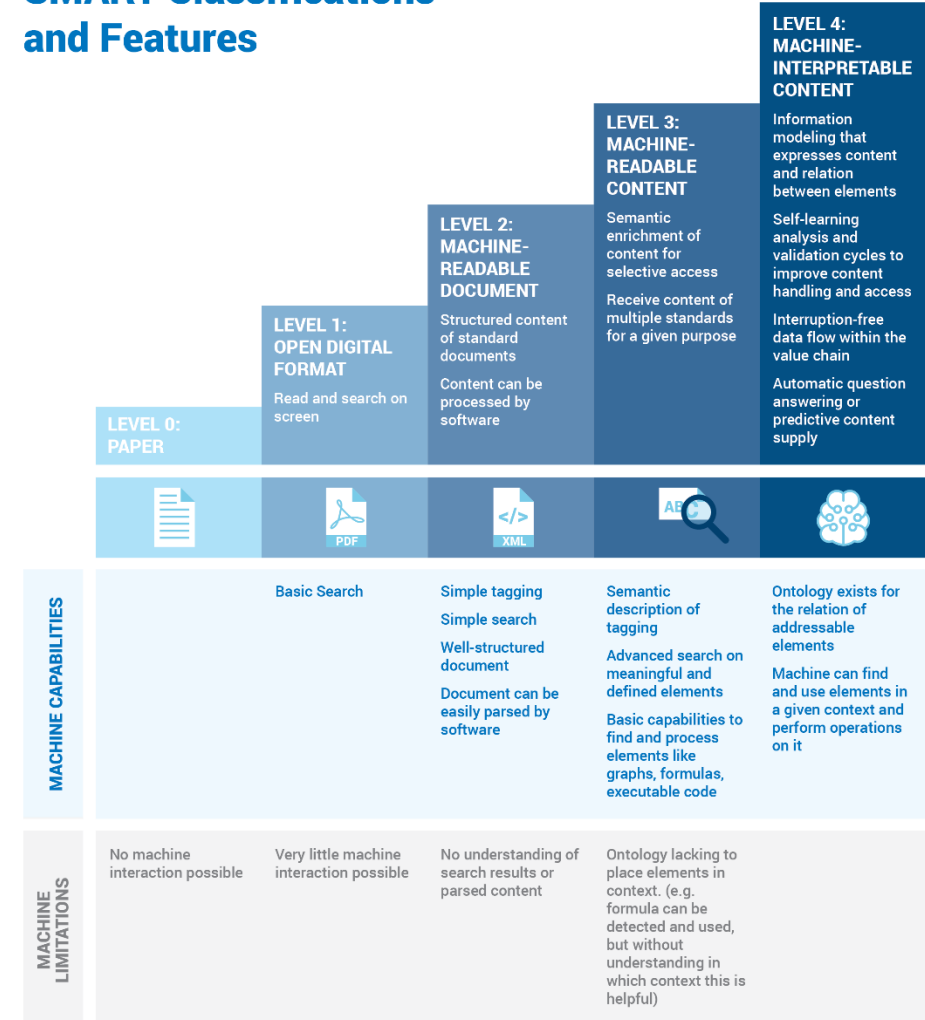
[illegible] Classifications and Features

LEVEL 4: MACHINE-INTERPRETABLE CONTENT

Information modeling that expresses content and relation between elements

Self-learning analysis and validation cycles to improve content handling and access

Interruption-free data flow within the value chain

Automatic question answering or predictive content supply

LEVEL 3: MACHINE-READABLE CONTENT

Semantic enrichment of content for selective access

Receive content of multiple standards for a given purpose

LEVEL 2: MACHINE-READABLE DOCUMENT

Structured content of standard documents

Content can be processed by software

LEVEL 1: OPEN DIGITAL FORMAT

Read and search on screen

LEVEL 0: PAPER

PDF

</>
XML

AB

MACHINE CAPABILITIES

Basic Search

Simple tagging

Simple search

Well-structured document

Document can be easily parsed by software

Semantic description of tagging

Advanced search on meaningful and defined elements

Basic capabilities to find and process elements like graphs, formulas, executable code

Ontology exists for the relation of addressable elements

Machine can find and use elements in a given context and perform operations on it

MACHINE LIMITATIONS

No machine interaction possible

Very little machine interaction possible

No understanding of search results or parsed content

Ontology lacking to place elements in context. (e.g. formula can be detected and used, but without understanding in which context this is helpful)